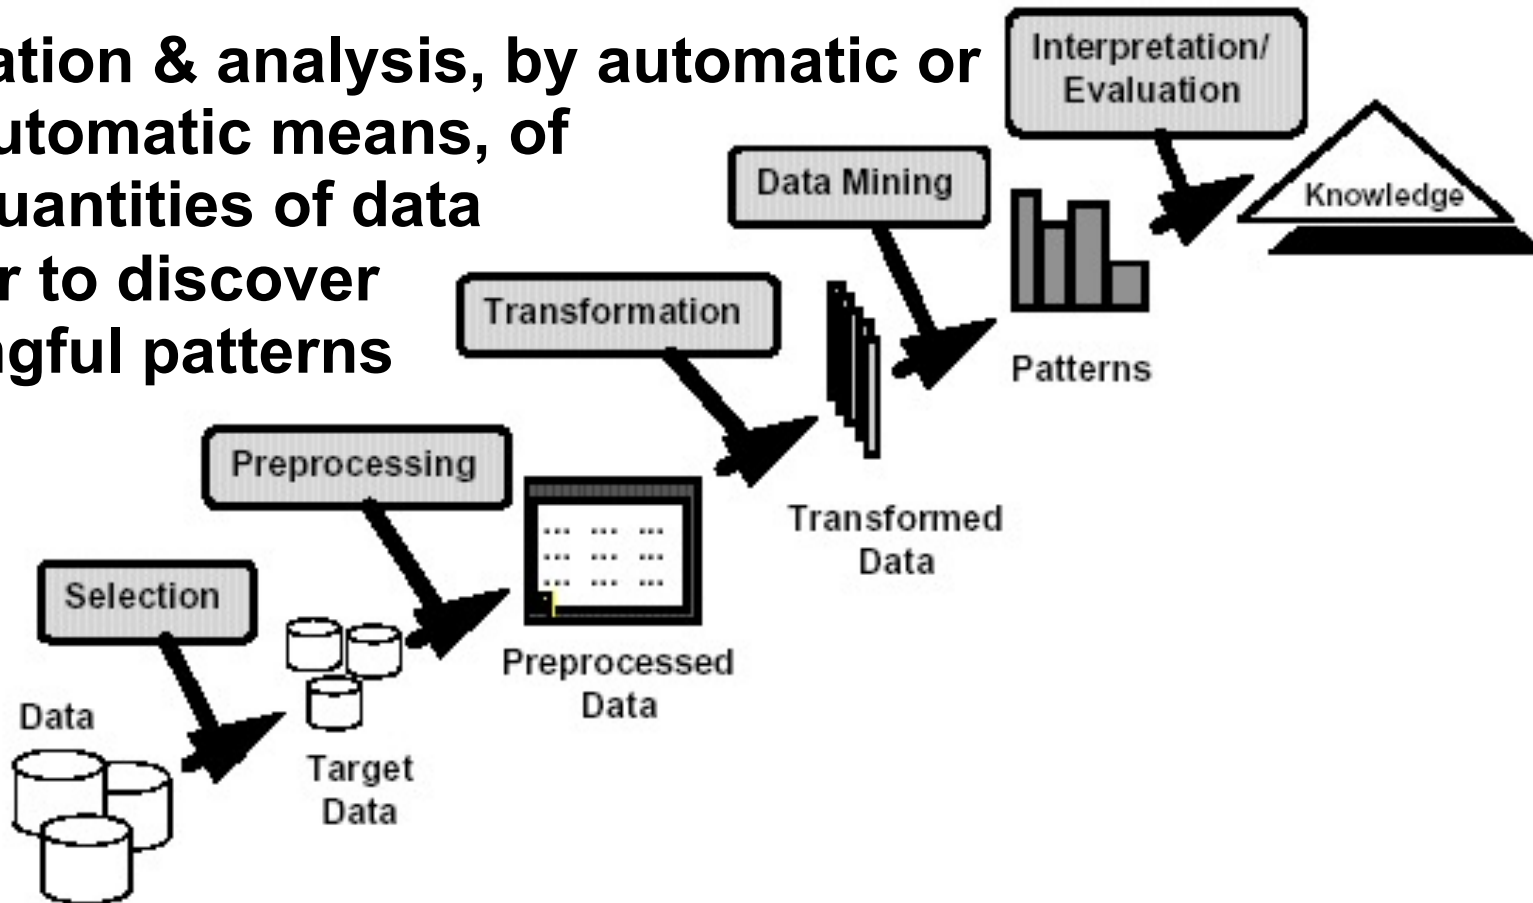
ation & analysis, by automatic or utomatic means, of uantities of data r to discover ngful patterns

Interpretation/ Evaluation

Knowledge

Data Mining

Patterns

Transformation

Transformed Data

Preprocessing

Preprocessed Data

Selection

Data

Target Data